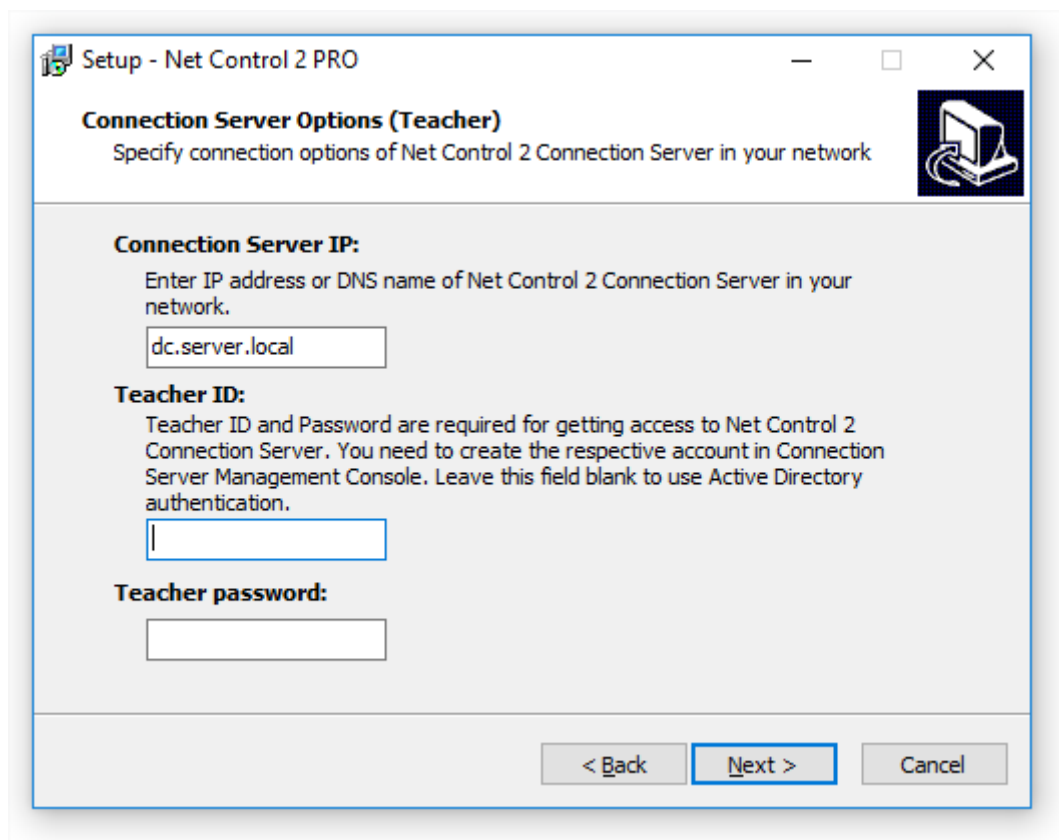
Setup - Net Control 2 PRO

Connection Server Options (Teacher)
Specify connection options of Net Control 2 Connection Server in your network

Connection Server IP:
Enter IP address or DNS name of Net Control 2 Connection Server in your network.

dc.server.local

Teacher ID:
Teacher ID and Password are required for getting access to Net Control 2 Connection Server. You need to create the respective account in Connection Server Management Console. Leave this field blank to use Active Directory authentication.

Teacher password:

< Back
Next >
Cancel